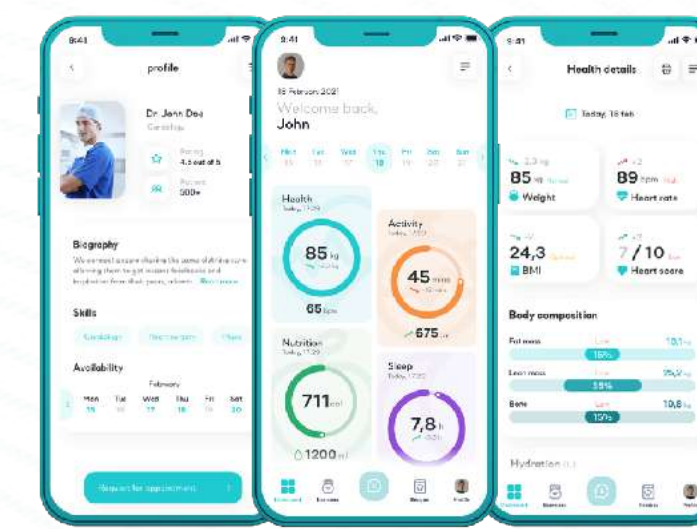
9:41

profile

Dr. John Doe

Cardiology

Rating
4.5 out of 5

Patient
500+

Biography

We connect anyone sharing the same skills allowing them to get instant feedback and inspiration from their peers, wherever. Read more

Skills

Cardiology

Neurosurgeon

Others

Availability

February

| Mon | Tue | Wed | Thu | Fri | Sat |
|---|---|---|---|---|---|
| 15 | 16 | 17 | 18 | 19 | 20 |

Request for appointment

9:41

18 February, 2021

Welcome back,

John

| Mon | Tue | Wed | Thu | Fri | Sat | Sun |
|---|---|---|---|---|---|---|
| 15 | 16 | 17 | 18 | 19 | 20 | 21 |

Health
Today, 17:29

85 kg

65 bpm

Activity
Today, 17:29

45 mins

675 cal

Nutrition
Today, 17:29

711 cal

1200 ml

Sleep
Today, 17:29

7,8 h

Dashboard

Exercises

Recipes

Profile

9:41

Health details

Today, 18 feb

2,3 kg

85 kg

Weight

+2

89 bpm

Heart rate

24,3

BMI

+1

7 / 10

Heart score

Body composition

Fat mass
Low
18,1 kg
15%

Lean mass
Low
75,2 kg
55%

Bone
Low
10,8 kg
15%

Hydration

Dashboard